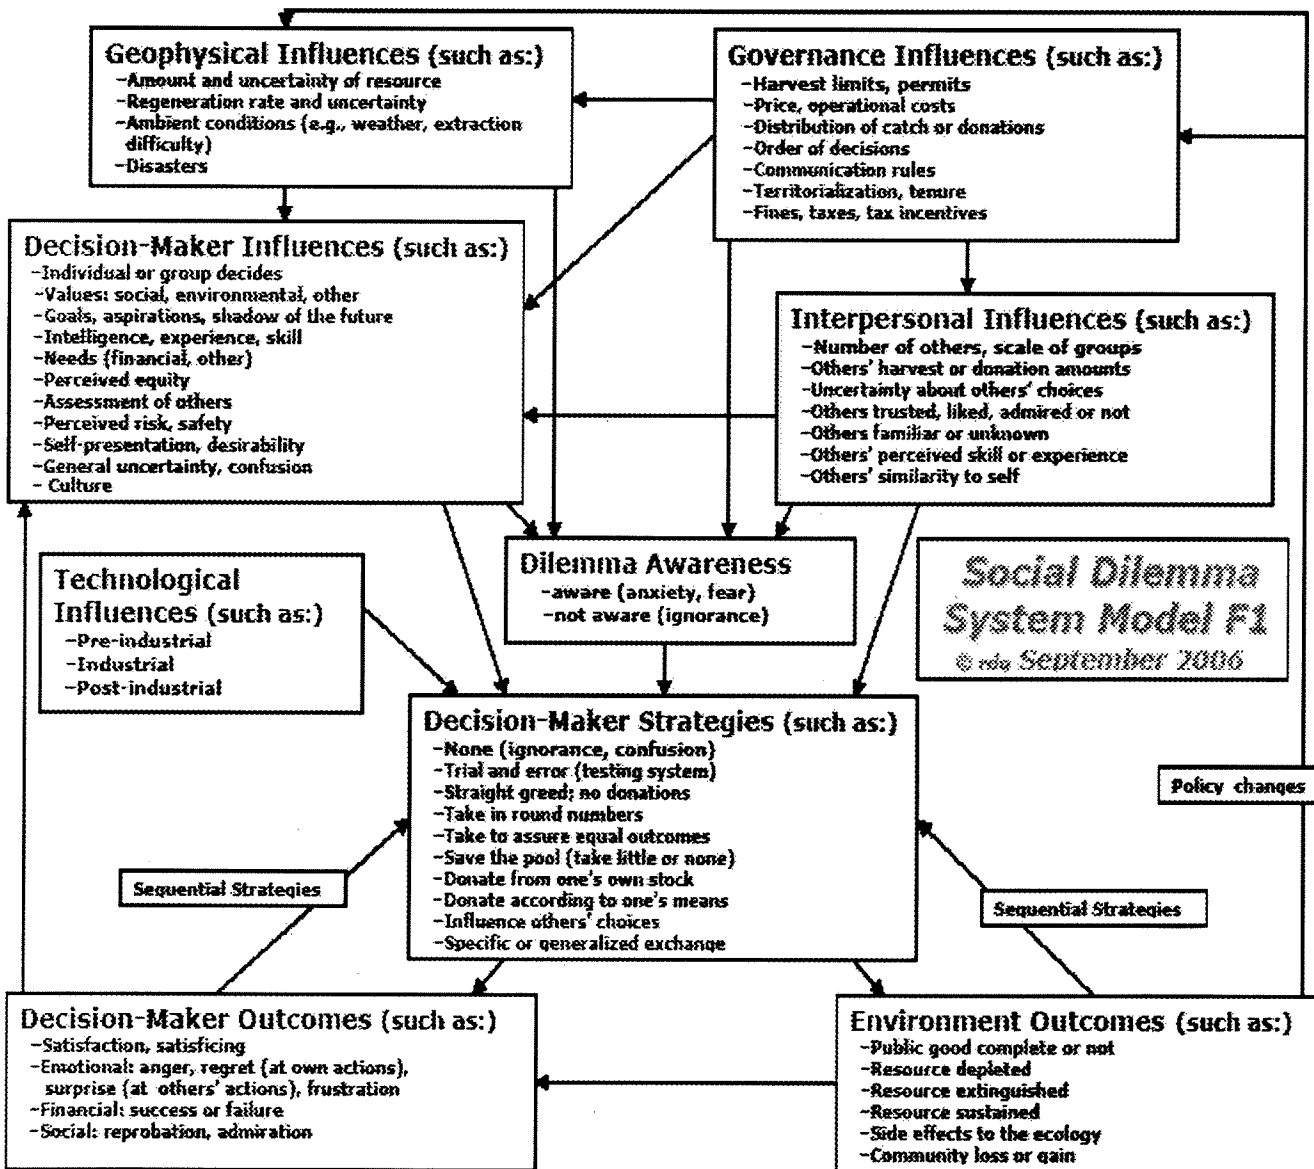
Geophysical Influences (such as:)
-Amount and uncertainty of resource
-Regeneration rate and uncertainty
-Ambient conditions (e.g., weather, extraction difficulty)
-Disasters

Governance Influences (such as:)
-Harvest limits, permits
-Price, operational costs
-Distribution of catch or donations
-Order of decisions
-Communication rules
-Territorialization, tenure
-Fines, taxes, tax incentives

Decision-Maker Influences (such as:)
-Individual or group decides
-Values: social, environmental, other
-Goals, aspirations, shadow of the future
-Intelligence, experience, skill
-Needs (financial, other)
-Perceived equity
-Assessment of others
-Perceived risk, safety
-Self-presentation, desirability
-General uncertainty, confusion
- Culture

Interpersonal Influences (such as:)
-Number of others, scale of groups
-Others' harvest or donation amounts
-Uncertainty about others' choices
-Others trusted, liked, admired or not
-Others familiar or unknown
-Others' perceived skill or experience
-Others' similarity to self

Technological Influences (such as:)
-Pre-industrial
-Industrial
-Post-industrial

Dilemma Awareness
-aware (anxiety, fear)
-not aware (ignorance)

Social Dilemma System Model F1
© rdu September 2006

Decision-Maker Strategies (such as:)
-None (ignorance, confusion)
-Trial and error (testing system)
-Straight greed; no donations
-Take in round numbers
-Take to assure equal outcomes
-Save the pool (take little or none)
-Donate from one's own stock
-Donate according to one's means
-Influence others' choices
-Specific or generalized exchange

Policy changes

Sequential Strategies

Sequential Strategies

Decision-Maker Outcomes (such as:)
-Satisfaction, satisficing
-Emotional: anger, regret (at own actions), surprise (at others' actions), frustration
-Financial: success or failure
-Social: reprobation, admiration

Environment Outcomes (such as:)
-Public good complete or not
-Resource depleted
-Resource extinguished
-Resource sustained
-Side effects to the ecology
-Community loss or gain